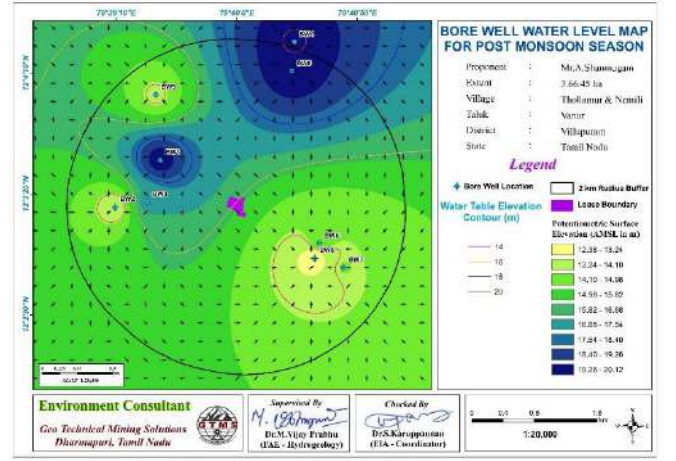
79°39'10"E
79°40'0"E
79°40'50"E
12°1'10"N
12°0'20"N
11°59'30"N

BW1
BW2
BW3
BW4
BW5
BW6
BW7
BW8
BW9

BORE WELL WATER LEVEL MAP FOR POST MONSOON SEASON

| Proponent | : | Mr.A.Shanmugam |
|---|---|---|
| Extent | : | 3.66.45 ha |
| Village | : | Thollamur & Nemili |
| Taluk | : | Vanur |
| District | : | Villupuram |
| State | : | Tamil Nadu |

Legend

Bore Well Location
2 km Radius Buffer
Lease Boundary

Water Table Elevation Contour (m)
14
16
18
20

Potentiometric Surface Elevation (AMSL in m)
12.38 - 13.24
13.24 - 14.10
14.10 - 14.96
14.96 - 15.82
15.82 - 16.68
16.68 - 17.54
17.54 - 18.40
18.40 - 19.26
19.26 - 20.12

Environment Consultant
Geo Technical Mining Solutions
Dharmapuri, Tamil Nadu
GTMS

Supervised By
Dr.M.Vijay Prabhu
(FAE - Hydrogeology)

Checked by
Dr.S.Karuppannan
(EIA - Coordinator)

0 0.4 0.8 1.6 Km
1:20,000
N